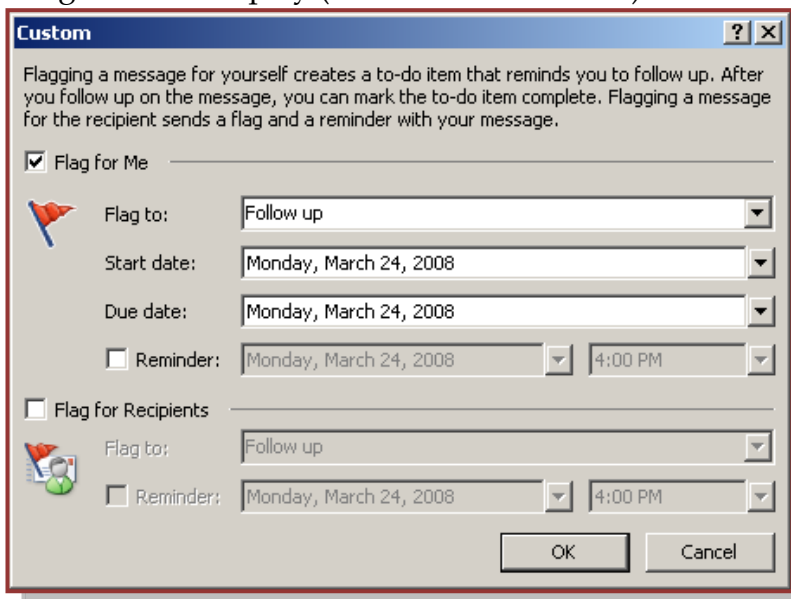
Custom

?

Flagging a message for yourself creates a to-do item that reminds you to follow up. After you follow up on the message, you can mark the to-do item complete. Flagging a message for the recipient sends a flag and a reminder with your message.

☑ Flag for Me

Flag to: Follow up

Start date: Monday, March 24, 2008

Due date: Monday, March 24, 2008

☐ Reminder: Monday, March 24, 2008 4:00 PM

☐ Flag for Recipients

Flag to: Follow up

☐ Reminder: Monday, March 24, 2008 4:00 PM

OK Cancel